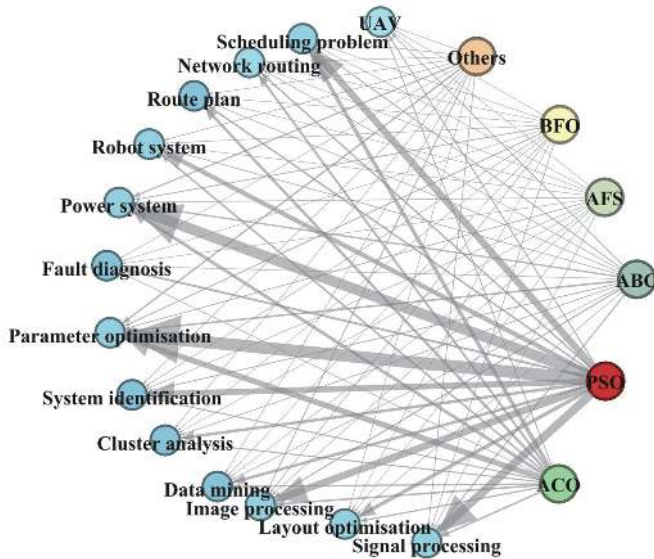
UAV
Scheduling problem
Network routing
Route plan
Robot system
Power system
Fault diagnosis
Parameter optimisation
System identification
Cluster analysis
Data mining
Image processing
Layout optimisation
Signal processing
Others
BFO
AFS
ABC
PSO
ACO